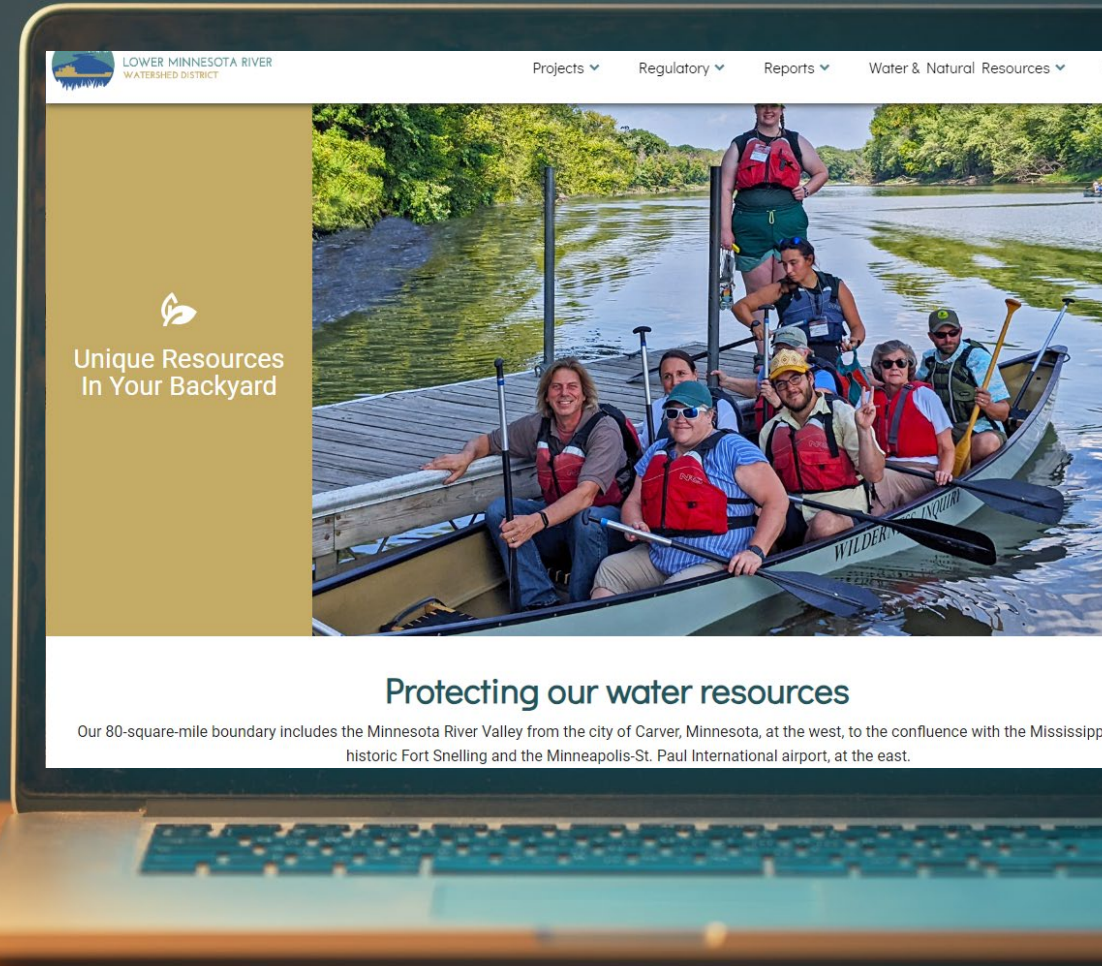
LOWER MINNESOTA RIVER
WATERSHED DISTRICT

Projects Regulatory Reports Water & Natural Resources

Unique Resources In Your Backyard

WILDERNESS INQUIRY

Protecting our water resources

Our 80-square-mile boundary includes the Minnesota River Valley from the city of Carver, Minnesota, at the west, to the confluence with the Mississipp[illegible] historic Fort Snelling and the Minneapolis-St. Paul International airport, at the east.